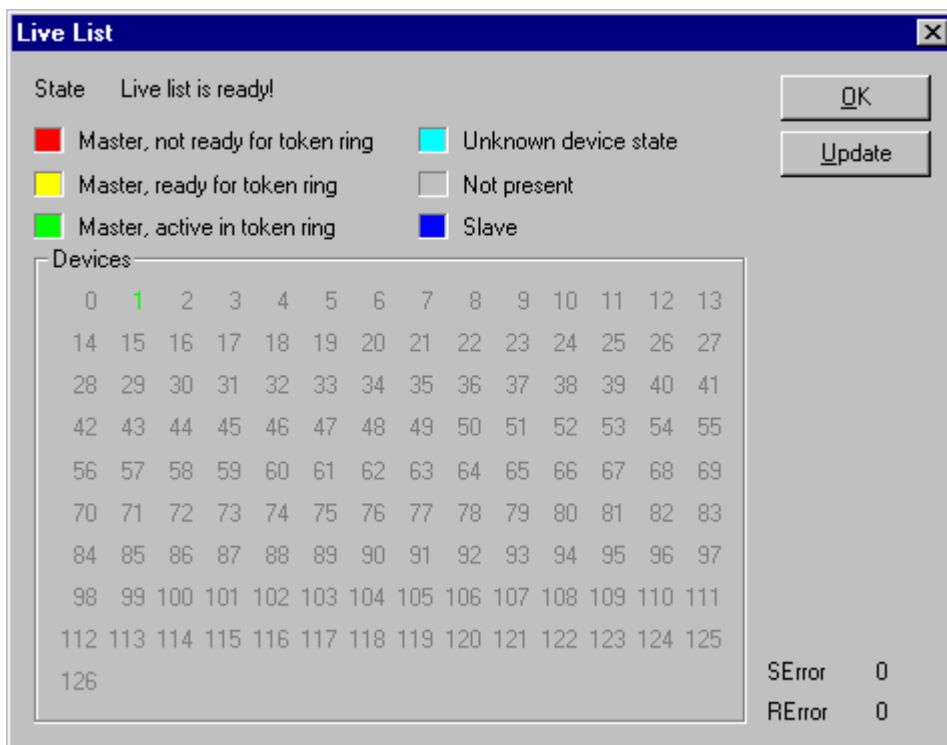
Live List

State Live list is ready!

OK

Update

Master, not ready for token ring

Master, ready for token ring

Master, active in token ring

Unknown device state

Not present

Slave

Devices

| | | | | | | | | | | | | | |
|---|---|---|---|---|---|---|---|---|---|---|---|---|---|
| 0 | 1 | 2 | 3 | 4 | 5 | 6 | 7 | 8 | 9 | 10 | 11 | 12 | 13 |
| 14 | 15 | 16 | 17 | 18 | 19 | 20 | 21 | 22 | 23 | 24 | 25 | 26 | 27 |
| 28 | 29 | 30 | 31 | 32 | 33 | 34 | 35 | 36 | 37 | 38 | 39 | 40 | 41 |
| 42 | 43 | 44 | 45 | 46 | 47 | 48 | 49 | 50 | 51 | 52 | 53 | 54 | 55 |
| 56 | 57 | 58 | 59 | 60 | 61 | 62 | 63 | 64 | 65 | 66 | 67 | 68 | 69 |
| 70 | 71 | 72 | 73 | 74 | 75 | 76 | 77 | 78 | 79 | 80 | 81 | 82 | 83 |
| 84 | 85 | 86 | 87 | 88 | 89 | 90 | 91 | 92 | 93 | 94 | 95 | 96 | 97 |
| 98 | 99 | 100 | 101 | 102 | 103 | 104 | 105 | 106 | 107 | 108 | 109 | 110 | 111 |
| 112 | 113 | 114 | 115 | 116 | 117 | 118 | 119 | 120 | 121 | 122 | 123 | 124 | 125 |
| 126 | | | | | | | | | | | | | |

SError 0

RError 0